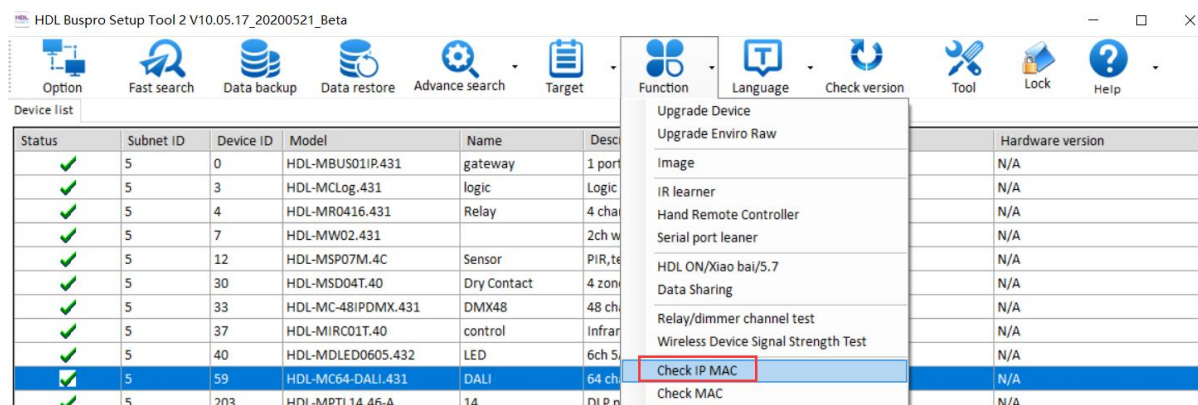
HDL Buspro Setup Tool 2 V10.05.17_20200521_Beta

Option Fast search Data backup Data restore Advance search Target Function Language Check version Tool Lock Help

Device list

| Status | Subnet ID | Device ID | Model | Name | Desc |  | Hardware version |
|---|---|---|---|---|---|---|---|
|  | 5 | 0 | HDL-MBUS01IP.431 | gateway | 1 port |  | N/A |
|  | 5 | 3 | HDL-MCLog.431 | logic | Logic |  | N/A |
|  | 5 | 4 | HDL-MR0416.431 | Relay | 4 cha |  | N/A |
|  | 5 | 7 | HDL-MW02.431 |  | 2ch w |  | N/A |
|  | 5 | 12 | HDL-MSP07M.4C | Sensor | PIR,te |  | N/A |
|  | 5 | 30 | HDL-MSD04T.40 | Dry Contact | 4 zon |  | N/A |
|  | 5 | 33 | HDL-MC-48IPDMX.431 | DMX48 | 48 ch |  | N/A |
|  | 5 | 37 | HDL-MIRC01T.40 | control | Infrar |  | N/A |
|  | 5 | 40 | HDL-MDLED0605.432 | LED | 6ch 5 |  | N/A |
|  | 5 | 59 | HDL-MC64-DALI.431 | DALI | 64 ch |  | N/A |
|  | 5 | 203 | HDL-MPTL14.46-A | 14 | DLP |  | N/A |

Upgrade Device
Upgrade Enviro Raw
Image
IR learner
Hand Remote Controller
Serial port leaner
HDL ON/Xiao bai/5.7
Data Sharing
Relay/dimmer channel test
Wireless Device Signal Strength Test
Check IP MAC
Check MAC